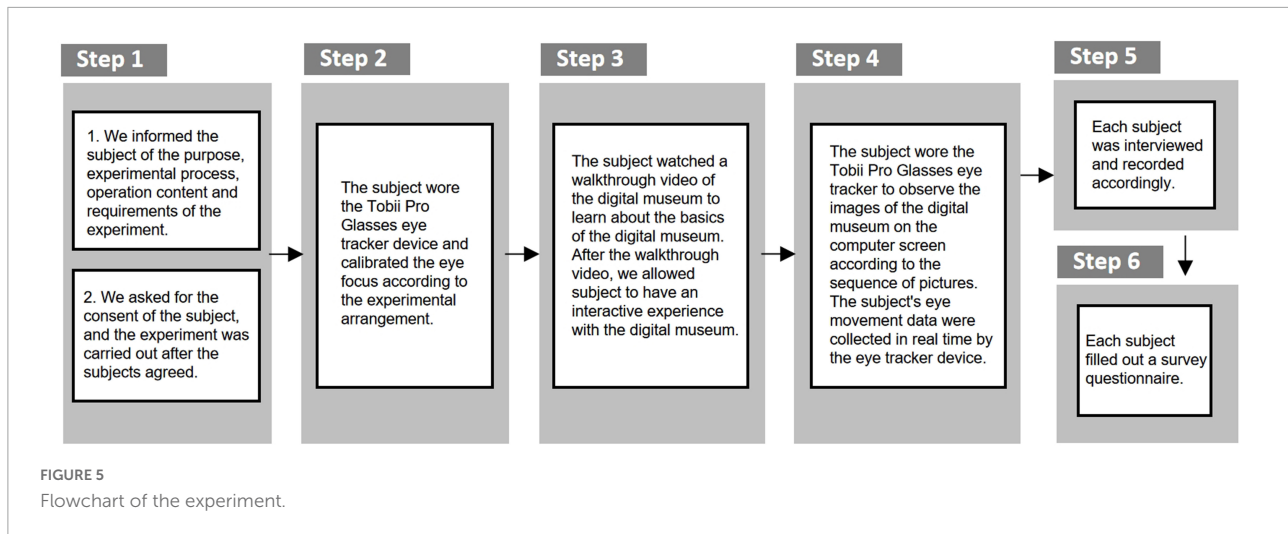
Step 1

1. We informed the subject of the purpose, experimental process, operation content and requirements of the experiment.

2. We asked for the consent of the subject, and the experiment was carried out after the subjects agreed.

Step 2

The subject wore the Tobii Pro Glasses eye tracker device and calibrated the eye focus according to the experimental arrangement.

Step 3

The subject watched a walkthrough video of the digital museum to learn about the basics of the digital museum. After the walkthrough video, we allowed subject to have an interactive experience with the digital museum.

Step 4

The subject wore the Tobii Pro Glasses eye tracker to observe the images of the digital museum on the computer screen according to the sequence of pictures. The subject's eye movement data were collected in real time by the eye tracker device.

Step 5

Each subject was interviewed and recorded accordingly.

Step 6

Each subject filled out a survey questionnaire.

FIGURE 5
Flowchart of the experiment.